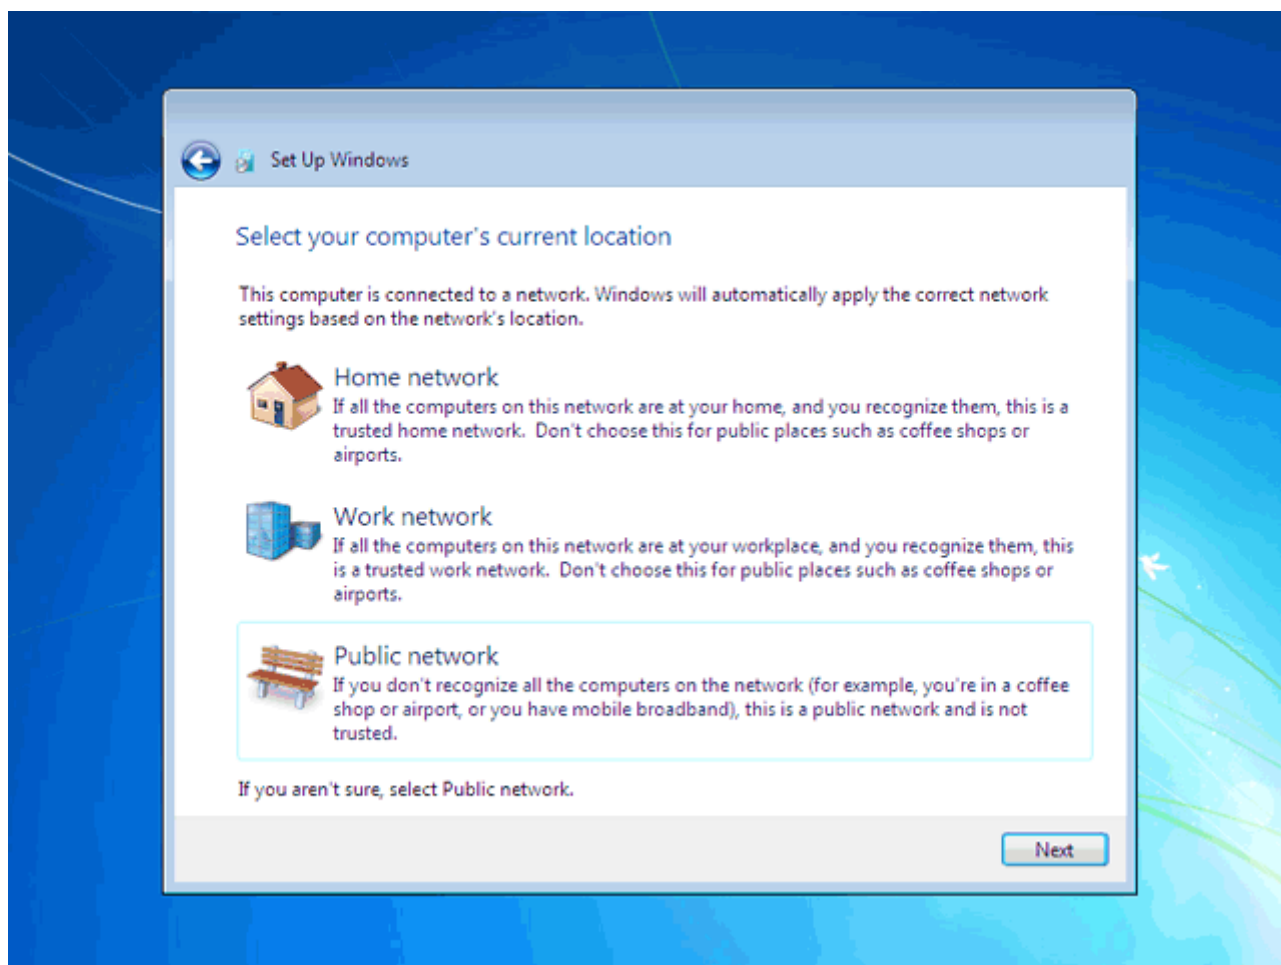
Set Up Windows

Select your computer's current location

This computer is connected to a network. Windows will automatically apply the correct network settings based on the network's location.

Home network
If all the computers on this network are at your home, and you recognize them, this is a trusted home network. Don't choose this for public places such as coffee shops or airports.

Work network
If all the computers on this network are at your workplace, and you recognize them, this is a trusted work network. Don't choose this for public places such as coffee shops or airports.

Public network
If you don't recognize all the computers on the network (for example, you're in a coffee shop or airport, or you have mobile broadband), this is a public network and is not trusted.

If you aren't sure, select Public network.

Next